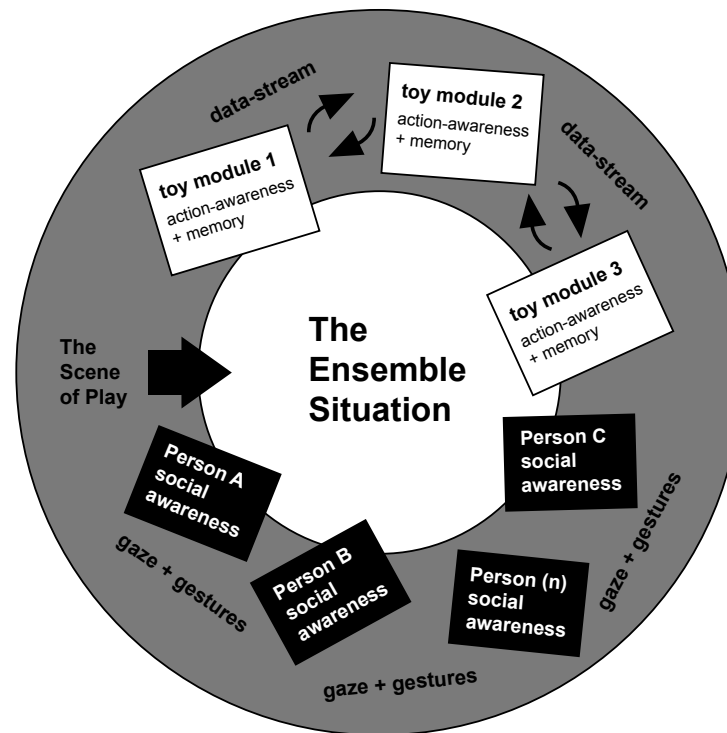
data-stream

toy module 2
action-awareness
+ memory

toy module 1
action-awareness
+ memory

data-stream

toy module 3
action-awareness
+ memory

The Scene of Play

The Ensemble Situation

Person A
social
awareness

Person C
social
awareness

gaze + gestures

Person B
social
awareness

Person (n)
social
awareness

gaze + gestures

gaze + gestures